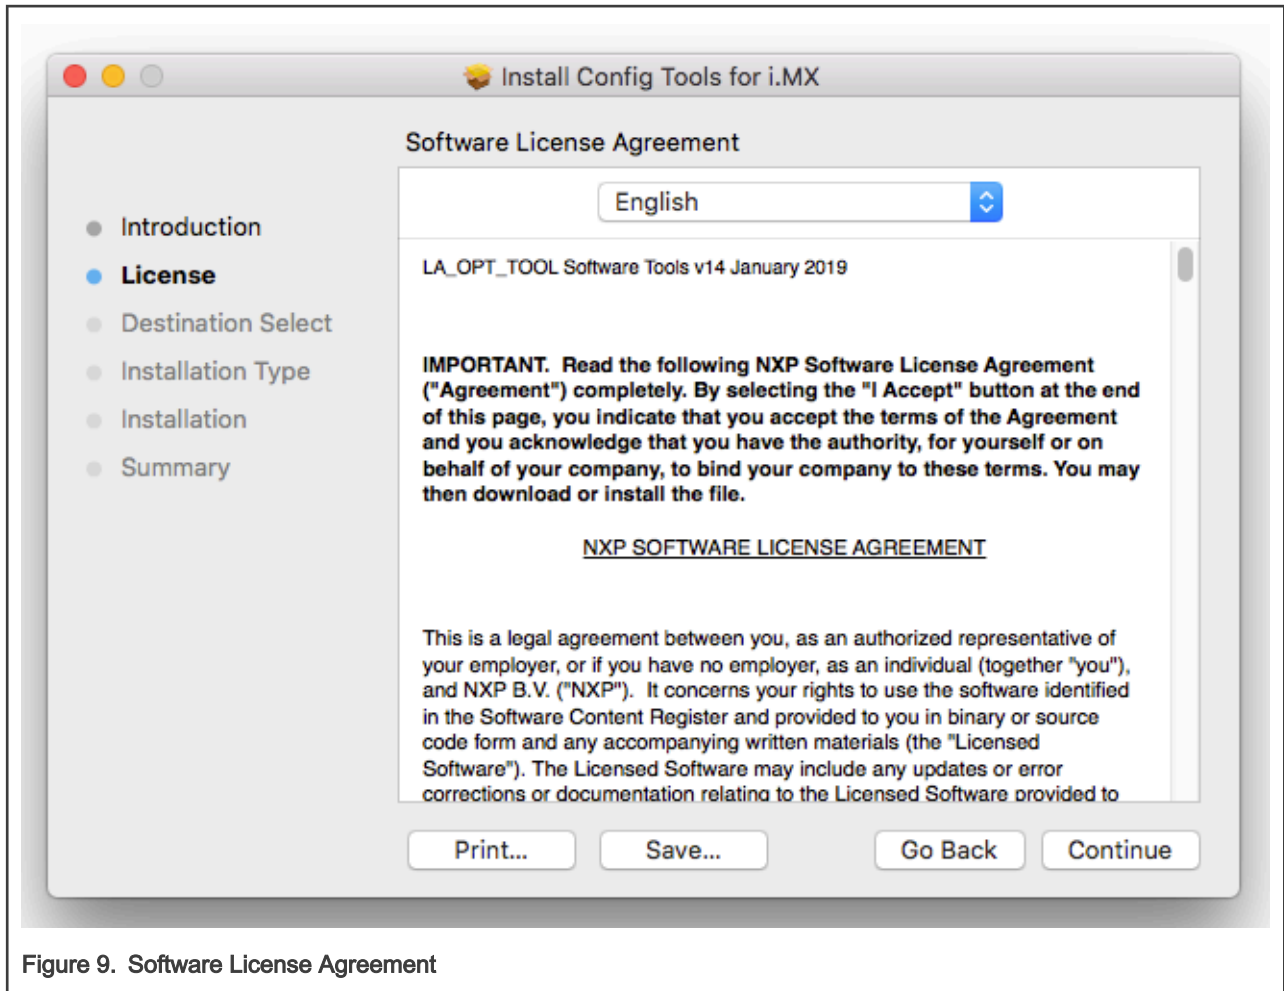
Install Config Tools for i.MX

Introduction
License
Destination Select
Installation Type
Installation
Summary

Software License Agreement

English

LA_OPT_TOOL Software Tools v14 January 2019

IMPORTANT. Read the following NXP Software License Agreement ("Agreement") completely. By selecting the "I Accept" button at the end of this page, you indicate that you accept the terms of the Agreement and you acknowledge that you have the authority, for yourself or on behalf of your company, to bind your company to these terms. You may then download or install the file.

NXP SOFTWARE LICENSE AGREEMENT

This is a legal agreement between you, as an authorized representative of your employer, or if you have no employer, as an individual (together "you"), and NXP B.V. ("NXP"). It concerns your rights to use the software identified in the Software Content Register and provided to you in binary or source code form and any accompanying written materials (the "Licensed Software"). The Licensed Software may include any updates or error corrections or documentation relating to the Licensed Software provided to

Print... Save... Go Back Continue

Figure 9. Software License Agreement